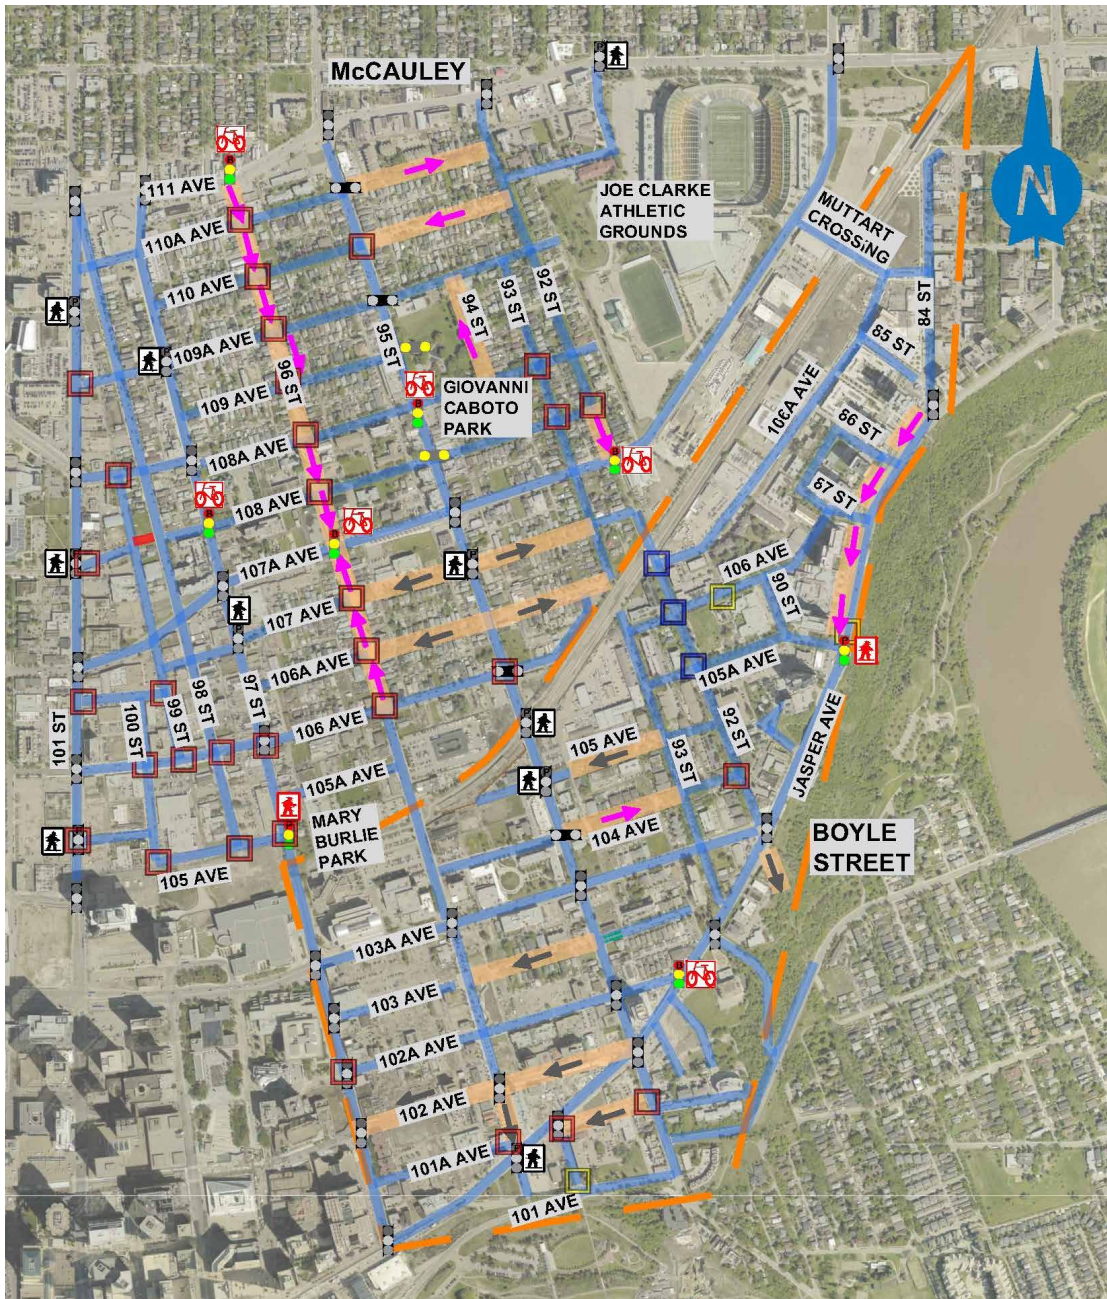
McCAULEY

JOE CLARKE ATHLETIC GROUNDS

MUTTART CROSSING

N

111 AVE
110A AVE
110 AVE
109A AVE
109 AVE
108A AVE
108 AVE
107A AVE
107 AVE
106A AVE
106 AVE
105A AVE
105 AVE

96 ST
95 ST
94 ST
93 ST
92 ST

GIOVANNI CABOTO PARK

84 ST
85 ST
86 ST
87 ST
106A AVE
106 AVE
90 ST
105A AVE
92 ST
93 ST
105 AVE
104 AVE
JASPER AVE

101 ST
100 ST
99 ST
98 ST
97 ST

MARY BURLIE PARK

BOYLE STREET

103A AVE
103 AVE
102A AVE
102 AVE
101A AVE
101 AVE